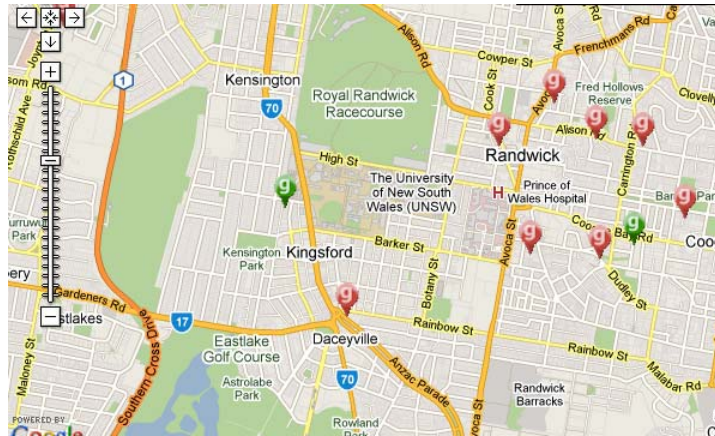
Kensington
70
1
Royal Randwick Racecourse
Alison Rd
Cowper St
Frenchmans Rd
Cook St
Avoca St
Fred Hollows Reserve
Alison Rd
Clovelly
Randwick
High St
The University of New South Wales (UNSW)
H
Prince of Wales Hospital
Carrington Rd
Barker St
Kensington Park
Kingsford
Botany St
Avoca St
Coogee Bay Rd
Coo
Dudley St
Gardeners Rd
Eastlakes
17
Rainbow St
Rainbow St
Eastlake Golf Course
Daceyville
Southern Cross Drive
Anzac Parade
70
Astrolabe Park
Rowland Park
Randwick Barracks
Malabar Rd
Maloney St
Rothschild Ave
Joynton
Park
g
g
g
g
g
g
g
g
g
g
POWERED BY
Google